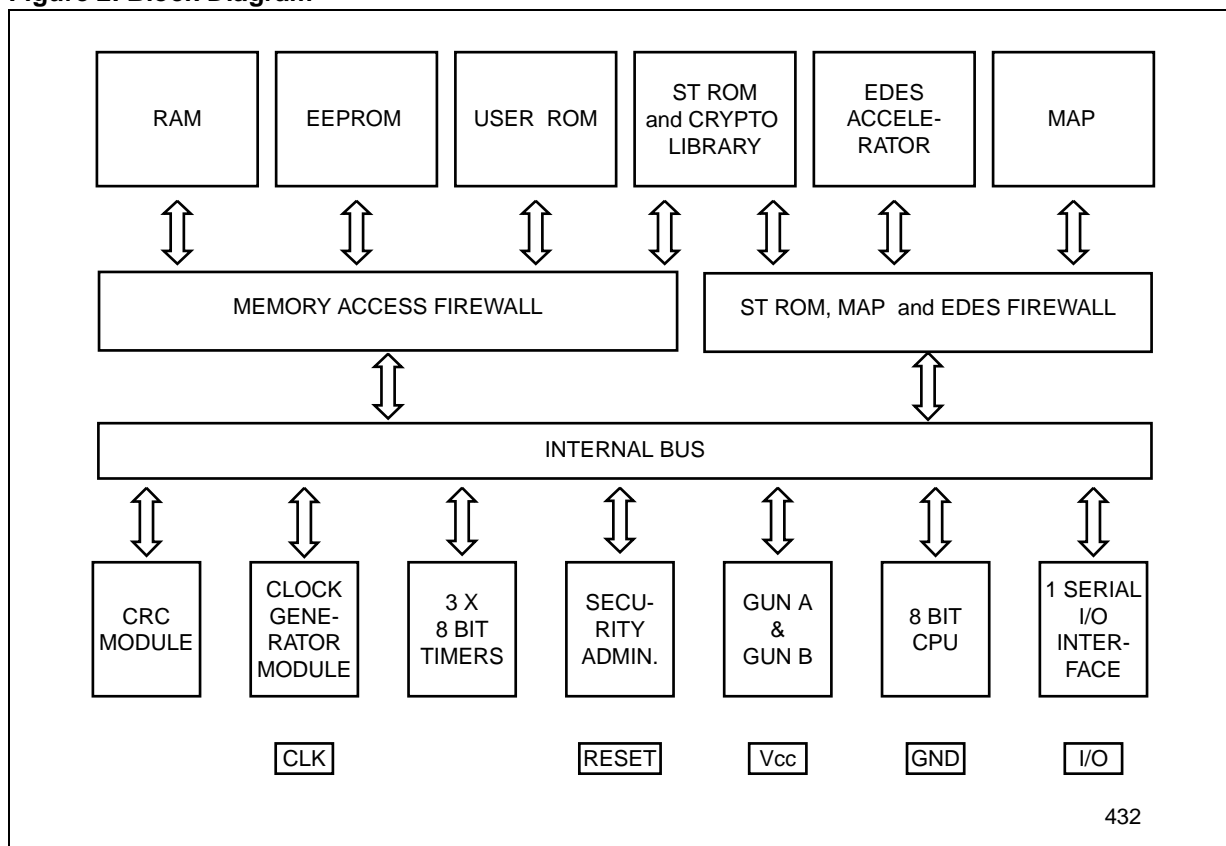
Figure 2. Block Diagram

RAM

EEPROM

USER ROM

ST ROM and CRYPTO LIBRARY

EDES ACCELERATOR

MAP

MEMORY ACCESS FIREWALL

ST ROM, MAP and EDES FIREWALL

INTERNAL BUS

CRC MODULE

CLOCK GENERATOR MODULE

3 X 8 BIT TIMERS

SECURITY ADMIN.

GUN A & GUN B

8 BIT CPU

1 SERIAL I/O INTERFACE

CLK

RESET

Vcc

GND

I/O

432